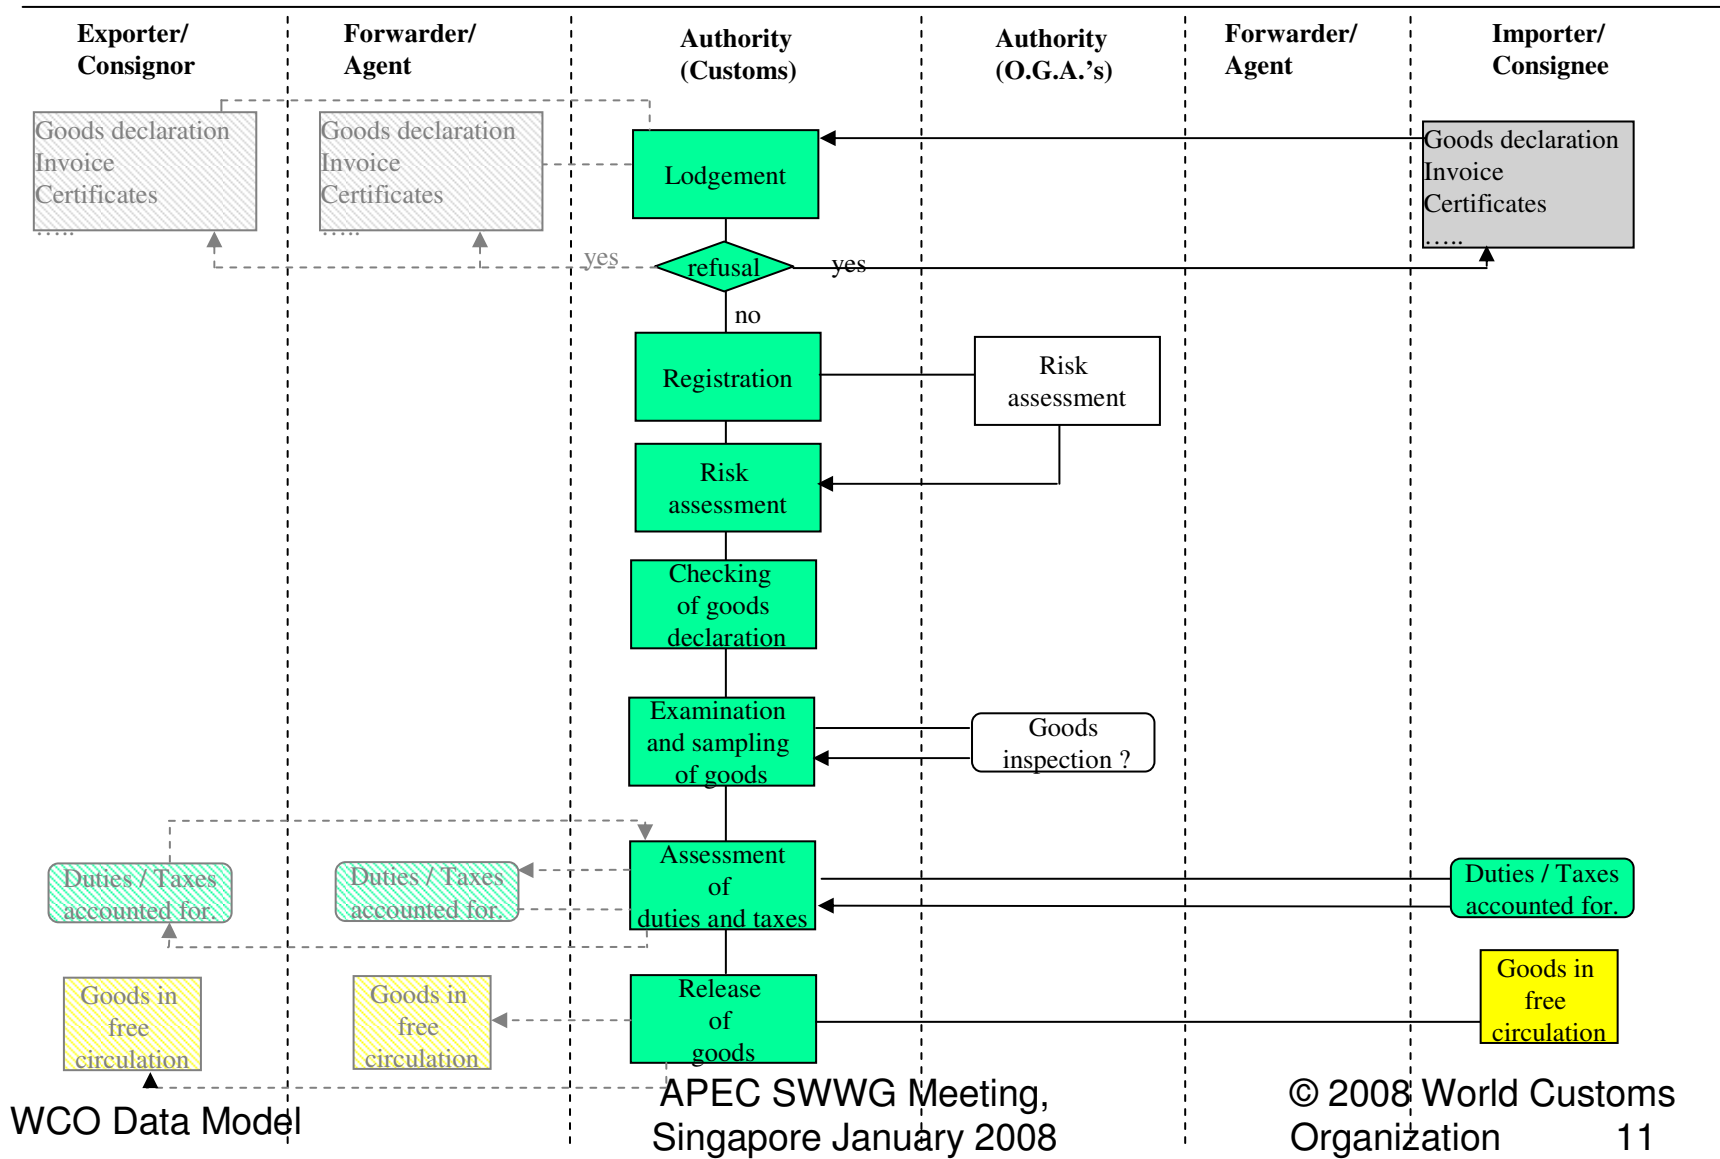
Exporter/ Consignor

Forwarder/ Agent

Authority (Customs)

Authority (O.G.A.'s)

Forwarder/ Agent

Importer/ Consignee

Goods declaration
Invoice
Certificates
.....

Goods declaration
Invoice
Certificates
.....

Lodgement

Goods declaration
Invoice
Certificates
.....

yes

refusal

yes

no

Registration

Risk assessment

Risk assessment

Checking of goods declaration

Examination and sampling of goods

Goods inspection ?

Duties / Taxes accounted for.

Duties / Taxes accounted for.

Assessment of duties and taxes

Duties / Taxes accounted for.

Goods in free circulation

Goods in free circulation

Release of goods

Goods in free circulation

WCO Data Model

APEC SWWG Meeting, Singapore January 2008

© 2008 World Customs Organization 11